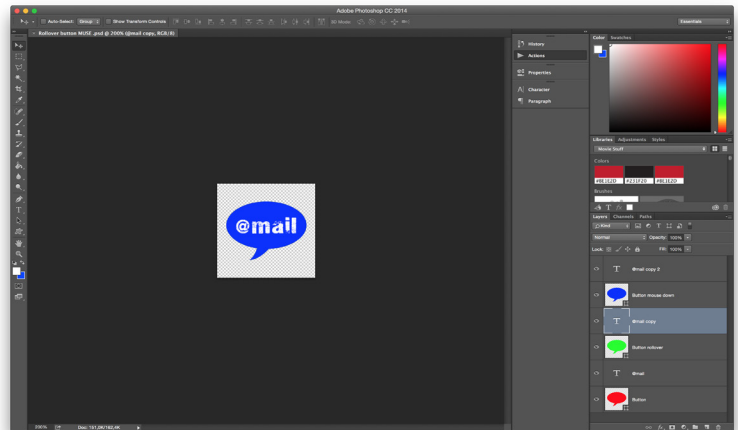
Adobe Photoshop CC 2014

Auto-Select: Group Show Transform Controls 3D Mode:

Essentials

Rollover button MUSE .psd @ 200% (@mail copy, RGB/8)

@mail

History
Actions
Properties
Character
Paragraph

Color Swatches

Libraries Adjustments Styles
Movie Stuff
Colors
#BE1E2D #231F20 #BE1E2D
Brushes

Layers Channels Paths
Kind
Normal Opacity: 100%
Lock: Fill: 100%

@mail copy 2
Button mouse down
@mail copy
Button rollover
@mail
Button

200% Doc: 151.0K/182.4K